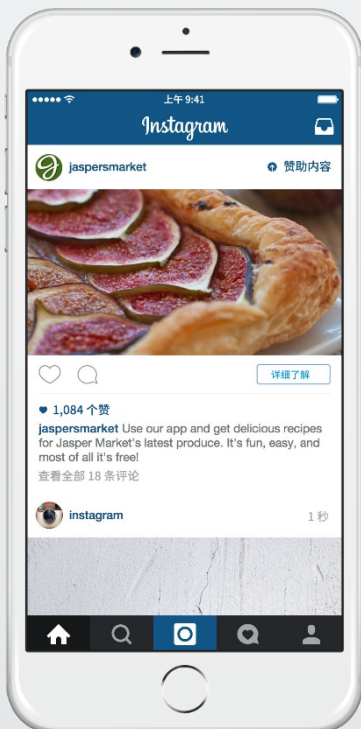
上午 9:41

Instagram

jaspersmarket

赞助内容

详细了解

1,084 个赞

jaspersmarket Use our app and get delicious recipes for Jasper Market's latest produce. It's fun, easy, and most of all it's free!

查看全部 18 条评论

instagram

1 秒